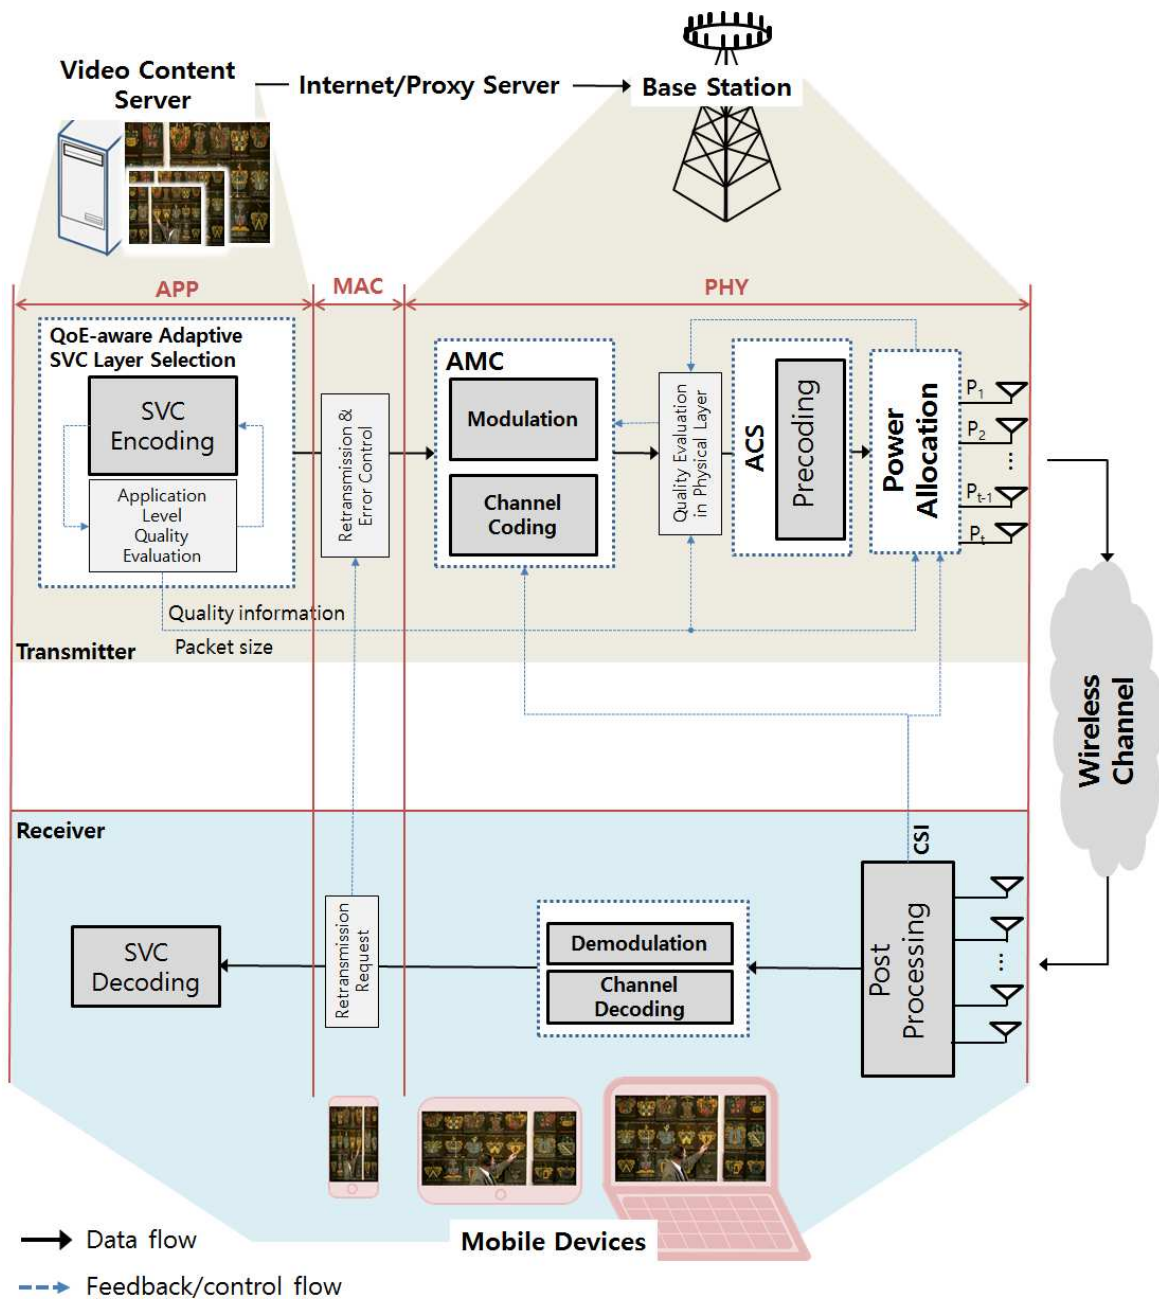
Video Content Server

Internet/Proxy Server

Base Station

APP

MAC

PHY

QoE-aware Adaptive SVC Layer Selection

SVC Encoding

Application Level Quality Evaluation

Retransmission & Error Control

AMC

Modulation

Channel Coding

Quality Evaluation in Physical Layer

ACS

Precoding

Power Allocation

$P_1$

$P_2$

...

$P_{t-1}$

$P_t$

Quality information

Packet size

Transmitter

Wireless Channel

Receiver

CSI

SVC Decoding

Retransmission Request

Demodulation

Channel Decoding

Post Processing

...

Data flow

Feedback/control flow

Mobile Devices